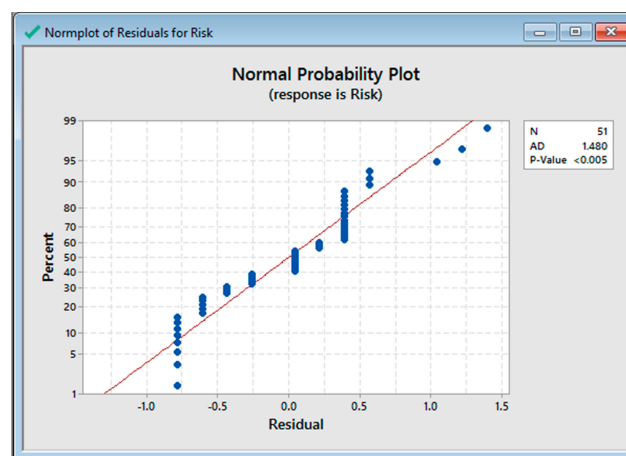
Normplot of Residuals for Risk

Normal Probability Plot
(response is Risk)

| N | 51 |
|---|---|
| AD | 1.480 |
| P-Value | <0.005 |

99
95
90
80
70
60
50
40
30
20
10
5
1

Percent

-1.0
-0.5
0.0
0.5
1.0
1.5

Residual